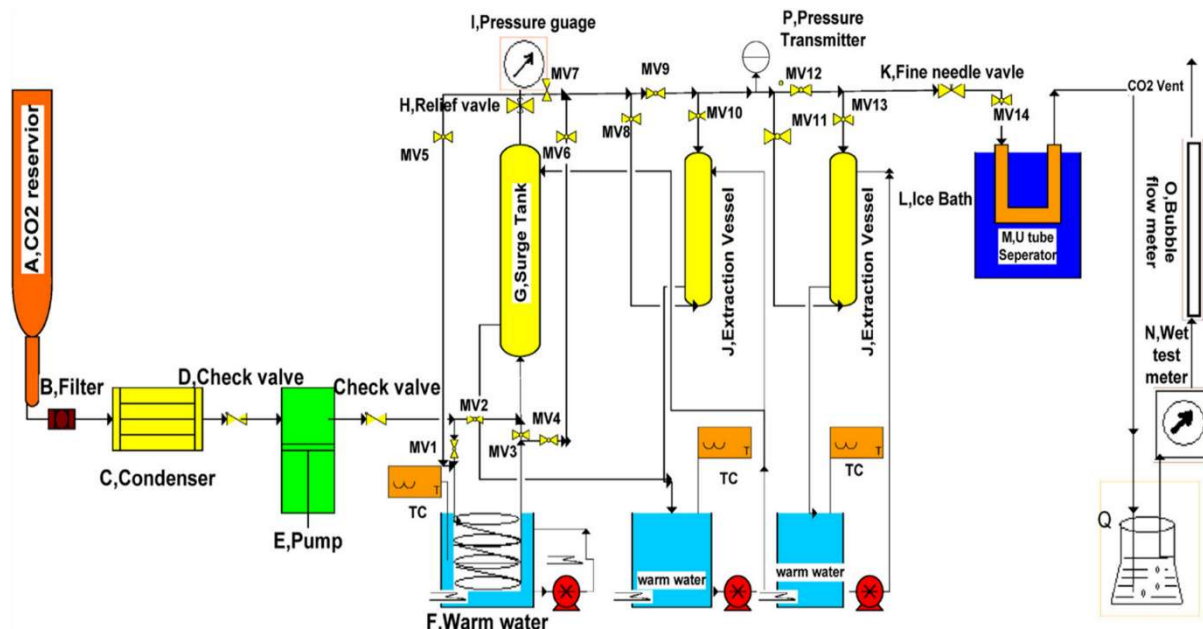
I,Pressure guage

P,Pressure Transmitter

A,CO2 reservior

H,Relief vavle

MV7

MV9

MV12

K,Fine needle vavle

CO2 Vent

MV5

MV6

MV8

MV10

MV11

MV13

MV14

G,Surge Tank

J,Extraction Vessel

J,Extraction Vessel

L,Ice Bath

M,U tube Seperator

O,Bubble flow meter

B,Filter

D,Check valve

Check valve

MV2

MV4

MV1

MV3

C,Condenser

TC

TC

TC

E,Pump

N,Wet test meter

Q

warm water

warm water

F,Warm water